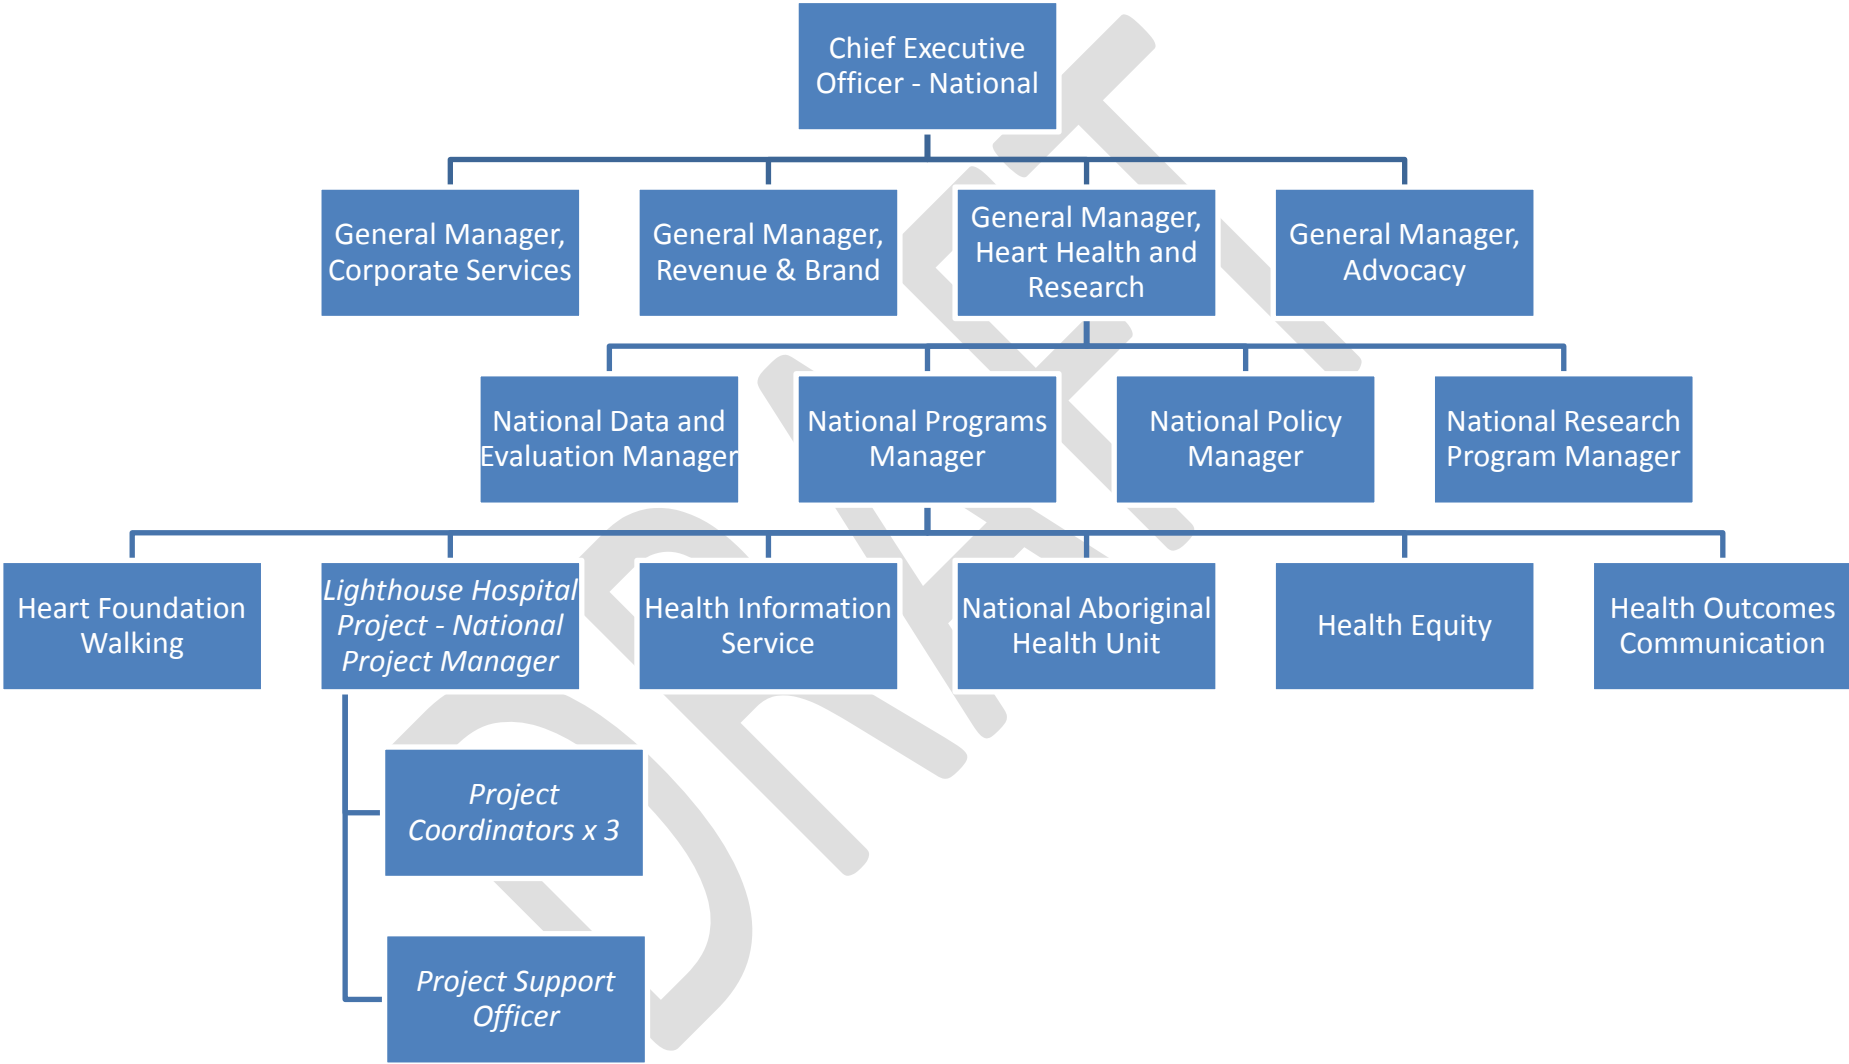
Chief Executive Officer - National

General Manager, Corporate Services

General Manager, Revenue & Brand

General Manager, Heart Health and Research

General Manager, Advocacy

National Data and Evaluation Manager

National Programs Manager

National Policy Manager

National Research Program Manager

Heart Foundation Walking

*Lighthouse Hospital Project - National Project Manager*

Health Information Service

National Aboriginal Health Unit

Health Equity

Health Outcomes Communication

*Project Coordinators x 3*

*Project Support Officer*

DRAFT